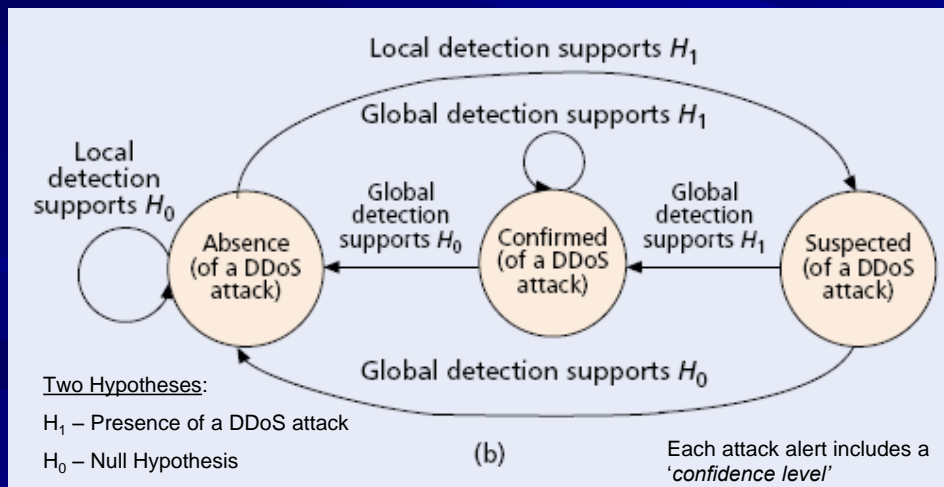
Local detection supports $H_1$

Global detection supports $H_1$

Local detection supports $H_0$

Absence (of a DDoS attack)

Global detection supports $H_0$

Confirmed (of a DDoS attack)

Global detection supports $H_1$

Suspected (of a DDoS attack)

Global detection supports $H_0$

Two Hypotheses:

$H_1$ – Presence of a DDoS attack

$H_0$ – Null Hypothesis

(b)

Each attack alert includes a '*confidence level*'